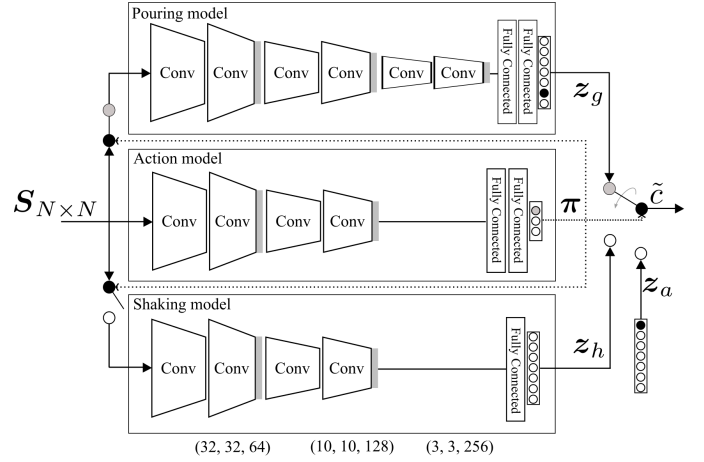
Pouring model

Conv

Conv

Conv

Conv

Conv

Conv

Fully Connected

Fully Connected

$\boldsymbol{z}_g$

Action model

$\boldsymbol{S}_{N\times N}$

Conv

Conv

Conv

Conv

Fully Connected

Fully Connected

$\boldsymbol{\pi}$

$\tilde{c}$

Shaking model

Conv

Conv

Conv

Conv

Fully Connected

$\boldsymbol{z}_h$

$\boldsymbol{z}_a$

(32, 32, 64)

(10, 10, 128)

(3, 3, 256)